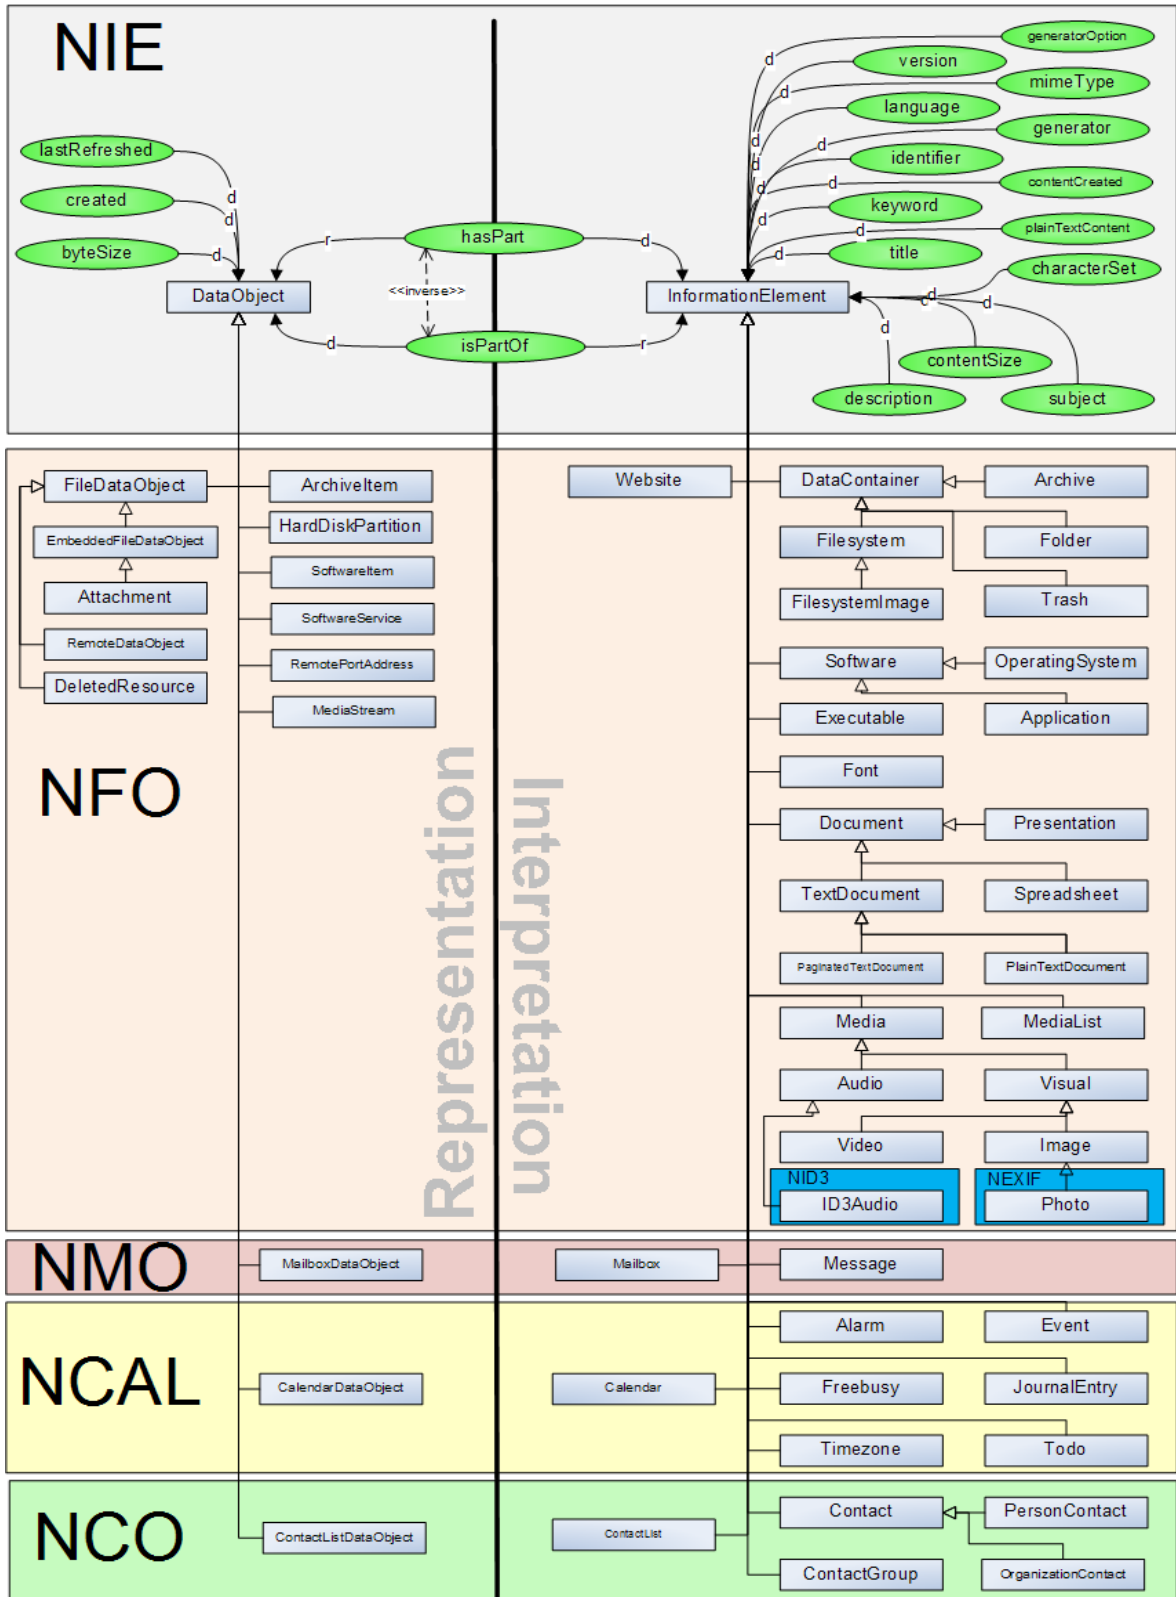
NIE

lastRefreshed
created
byteSize
DataObject
hasPart
<<inverse>>
isPartOf
InformationElement
generatorOption
version
mimeType
language
generator
identifier
contentCreated
keyword
plainTextContent
title
characterSet
contentSize
description
subject
d
d
d
r
d
d
r
d
d
d
d
d
d
d
d
d
d
d
d
d
d

NFO

FileDataObject
EmbeddedFileDataObject
Attachment
RemoteDataObject
DeletedResource
ArchiveItem
HardDiskPartition
SoftwareItem
SoftwareService
RemotePortAddress
MediaStream
Website
DataContainer
Archive
Filesystem
Folder
FilesystemImage
Trash
Software
OperatingSystem
Executable
Application
Font
Document
Presentation
TextDocument
Spreadsheet
PaginatedTextDocument
PlainTextDocument
Media
MediaList
Audio
Visual
Video
Image
NID3
ID3Audio
NEXIF
Photo

Representation
Interpretation

NMO
MailboxDataObject
Mailbox
Message

NCAL
Alarm
Event
CalendarDataObject
Calendar
Freebusy
JournalEntry
Timezone
Todo

NCO
Contact
PersonContact
ContactListDataObject
ContactList
ContactGroup
OrganizationContact